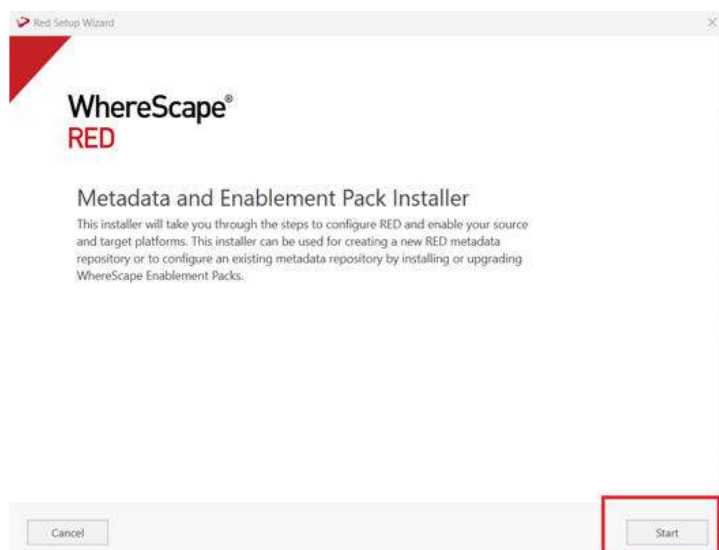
Red Setup Wizard

×

WhereScape®
RED

Metadata and Enablement Pack Installer

This installer will take you through the steps to configure RED and enable your source and target platforms. This installer can be used for creating a new RED metadata repository or to configure an existing metadata repository by installing or upgrading WhereScape Enablement Packs.

Cancel

Start